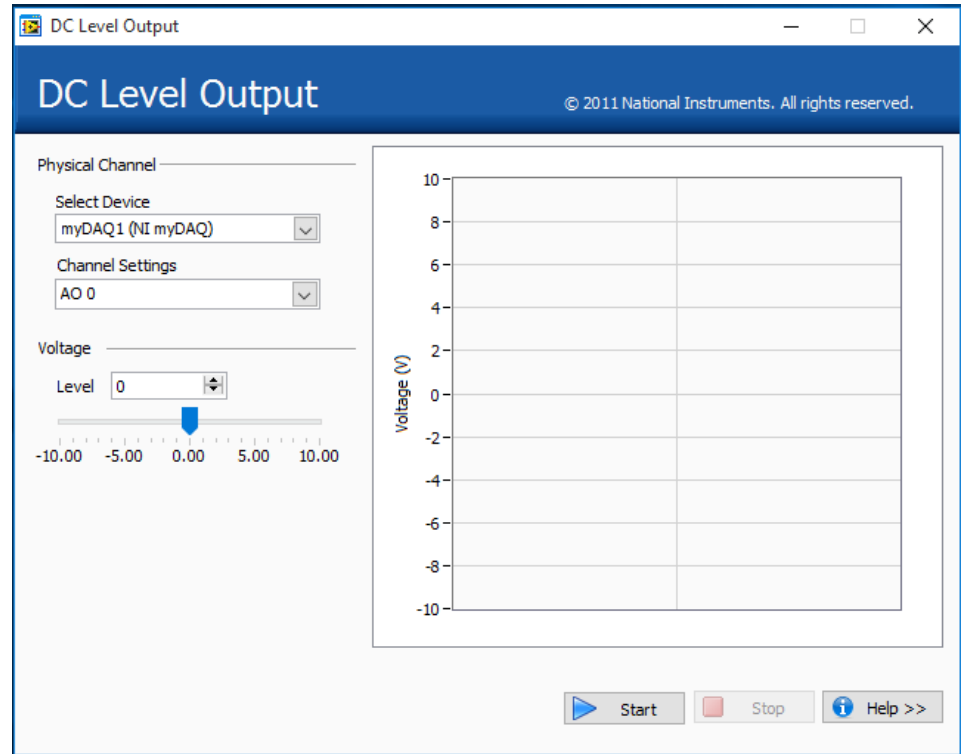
DC Level Output

DC Level Output

© 2011 National Instruments. All rights reserved.

Physical Channel

Select Device

myDAQ1 (NI myDAQ)

Channel Settings

AO 0

Voltage

Level 0

-10.00 -5.00 0.00 5.00 10.00

10
8
6
4
2
0
-2
-4
-6
-8
-10

Voltage (V)

Start

Stop

Help >>